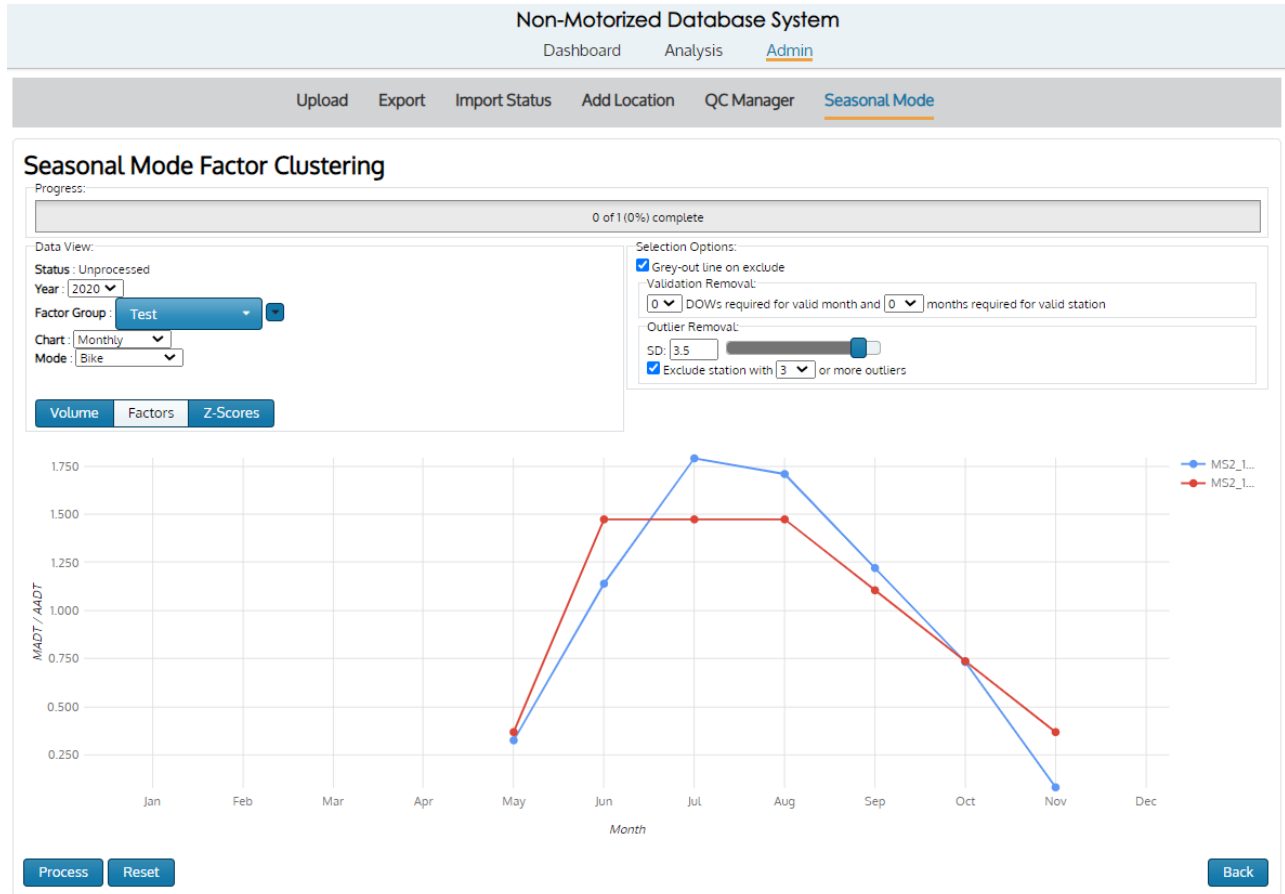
Non-Motorized Database System

Dashboard Analysis Admin

Upload Export Import Status Add Location QC Manager Seasonal Mode

Seasonal Mode Factor Clustering

Progress:

0 of 1 (0%) complete

Data View:

Status : Unprocessed
Year : 2020
Factor Group : Test
Chart : Monthly
Mode : Bike

Volume Factors Z-Scores

Selection Options:

Grey-out line on exclude

Validation Removal:

0 DOWs required for valid month and 0 months required for valid station

Outlier Removal:

SD: 3.5

Exclude station with 3 or more outliers

1.750
1.500
1.250
1.000
0.750
0.500
0.250

MADT / AADT

Jan Feb Mar Apr May Jun Jul Aug Sep Oct Nov Dec

Month

MS2_1...
MS2_1...

Process Reset

Back